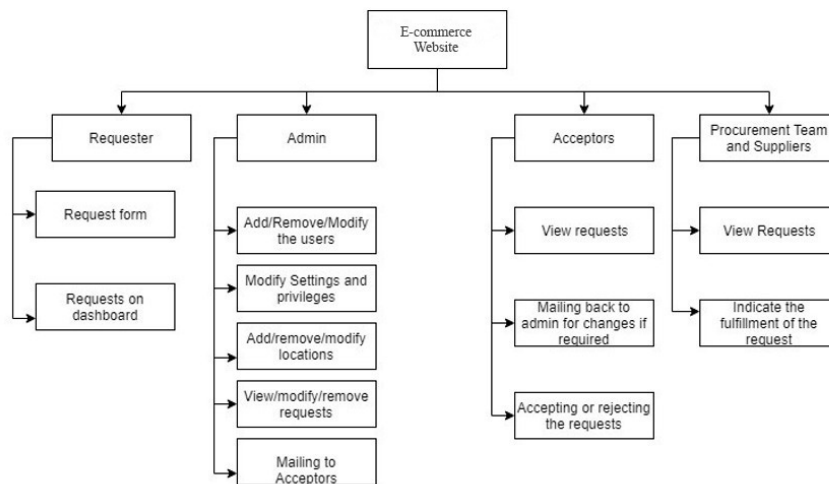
E-commerce Website

Requester

Request form

Requests on dashboard

Admin

Add/Remove/Modify the users

Modify Settings and privileges

Add/remove/modify locations

View/modify/remove requests

Mailing to Acceptors

Acceptors

View requests

Mailing back to admin for changes if required

Accepting or rejecting the requests

Procurement Team and Suppliers

View Requests

Indicate the fulfillment of the request